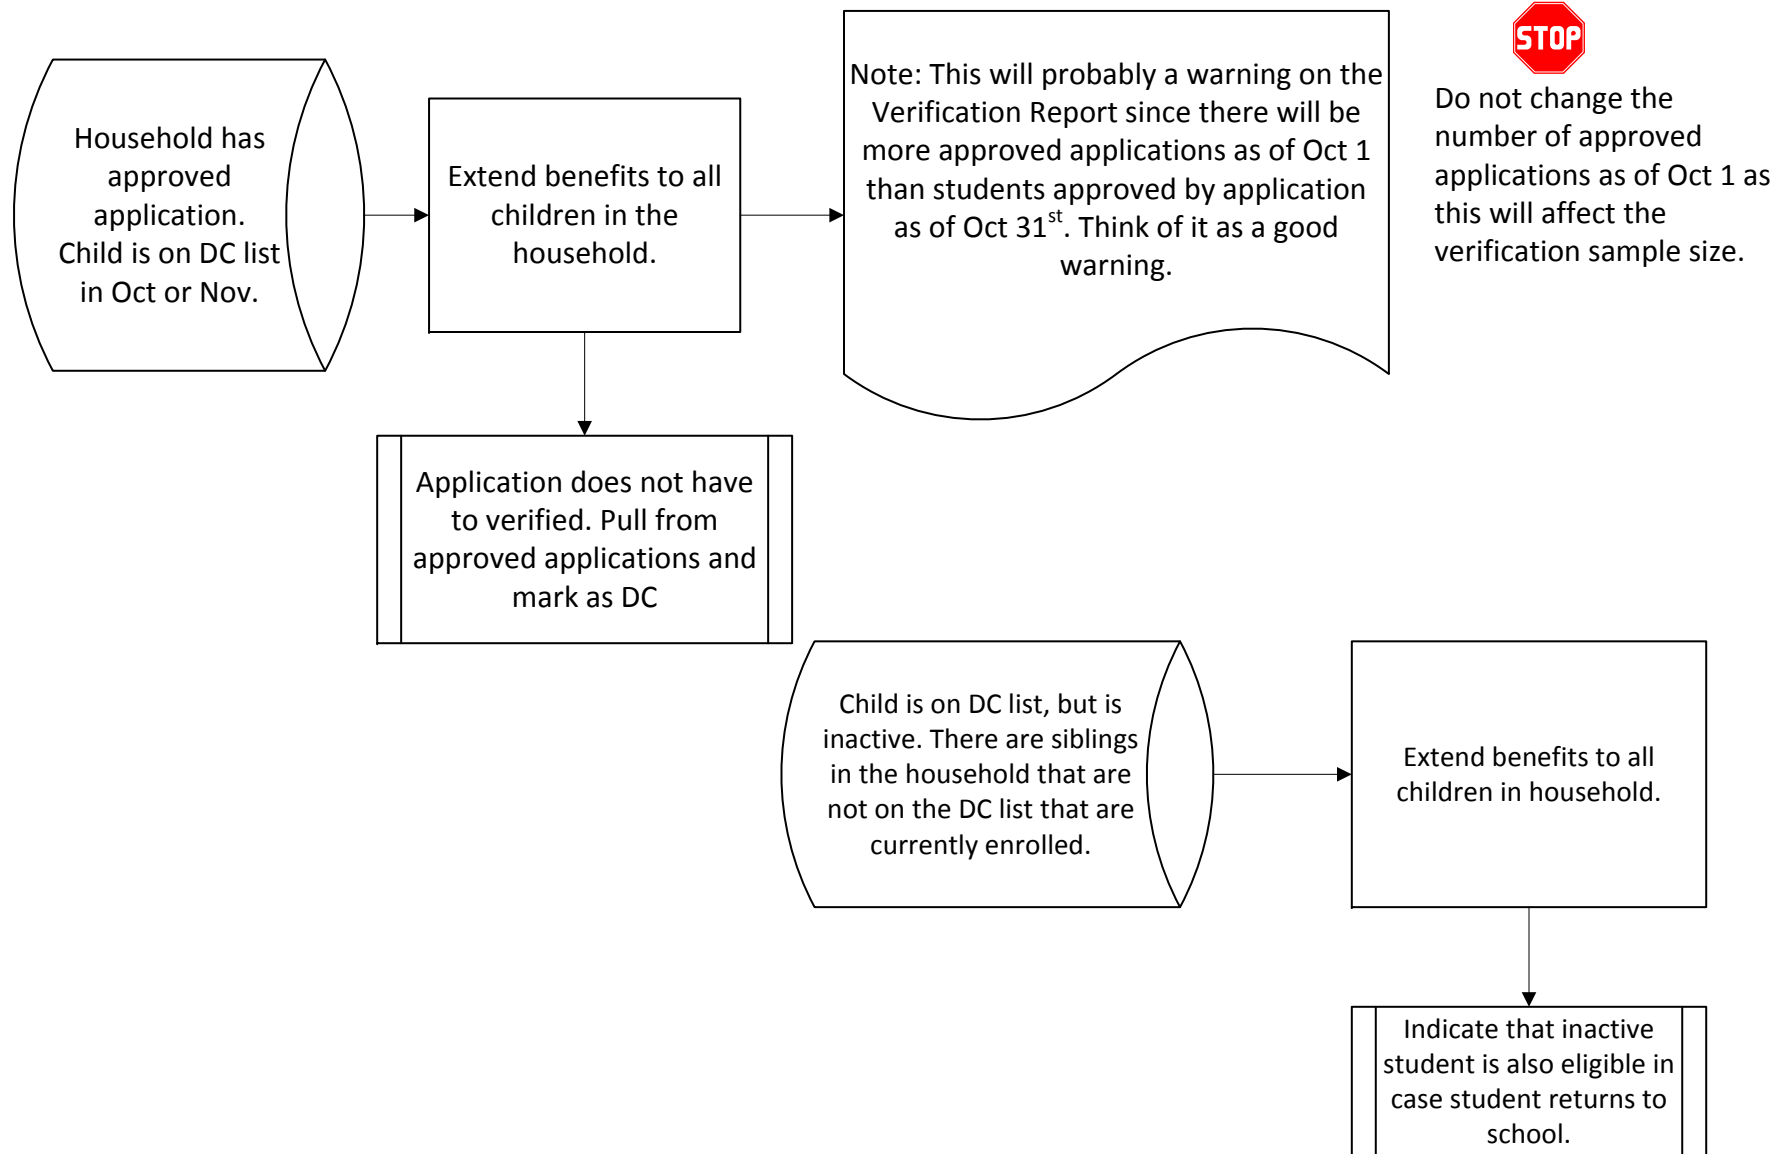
Household has approved application. Child is on DC list in Oct or Nov.

Extend benefits to all children in the household.

Note: This will probably a warning on the Verification Report since there will be more approved applications as of Oct 1 than students approved by application as of Oct 31$^{st}$. Think of it as a good warning.

STOP

Do not change the number of approved applications as of Oct 1 as this will affect the verification sample size.

Application does not have to verified. Pull from approved applications and mark as DC

Child is on DC list, but is inactive. There are siblings in the household that are not on the DC list that are currently enrolled.

Extend benefits to all children in household.

Indicate that inactive student is also eligible in case student returns to school.